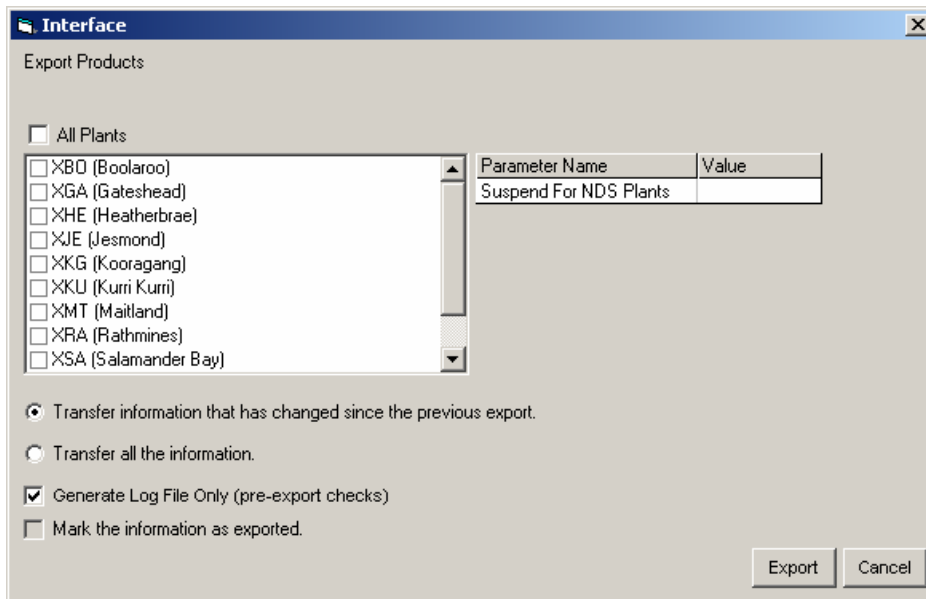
Interface

Export Products

All Plants

XBO (Boolaroo)
XGA (Gateshead)
XHE (Heatherbrae)
XJE (Jesmond)
XKG (Kooragang)
XKU (Kurri Kurri)
XMT (Maitland)
XRA (Rathmines)
XSA (Salamander Bay)

| Parameter Name | Value |
|---|---|
| Suspend For NDS Plants | |

Transfer information that has changed since the previous export.

Transfer all the information.

Generate Log File Only (pre-export checks)

Mark the information as exported.

Export Cancel